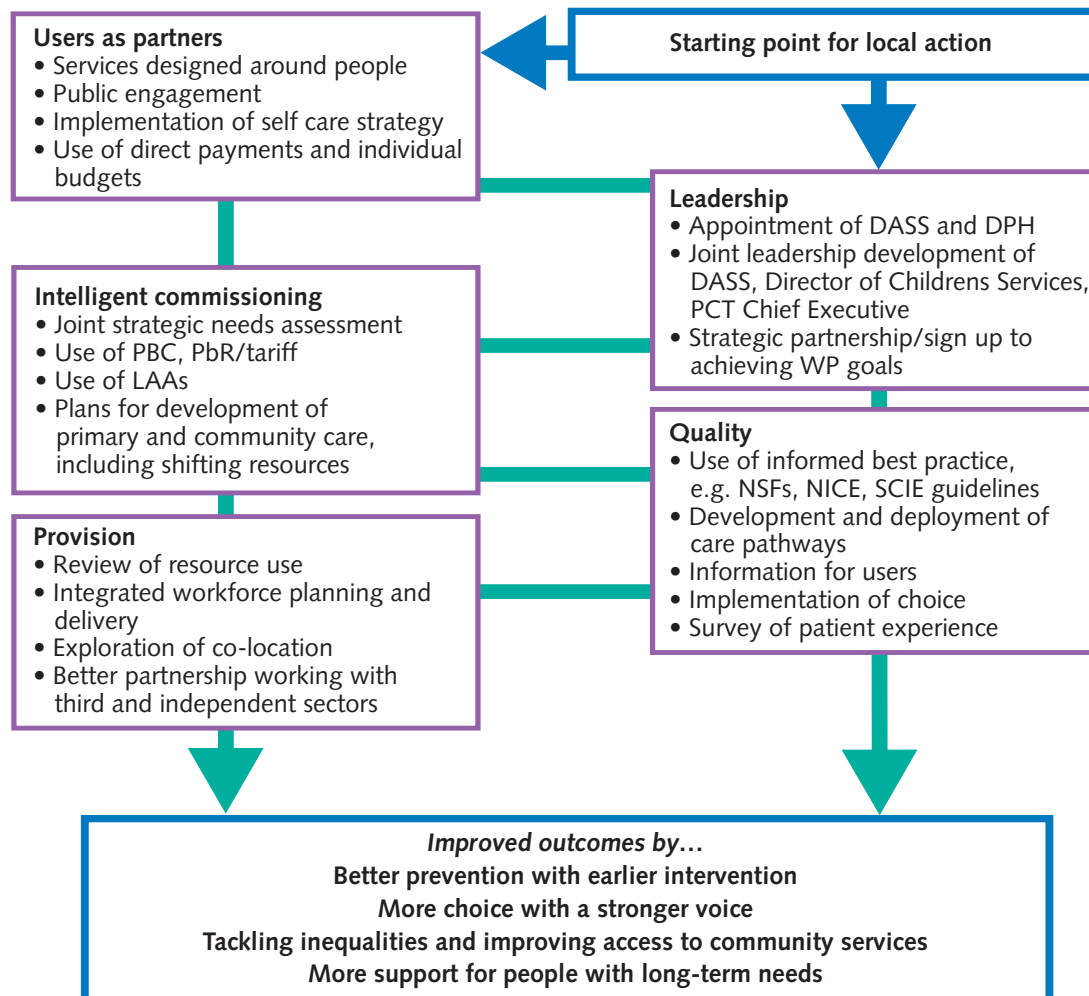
Starting point for local action

Users as partners
• Services designed around people
• Public engagement
• Implementation of self care strategy
• Use of direct payments and individual budgets

Leadership
• Appointment of DASS and DPH
• Joint leadership development of DASS, Director of Childrens Services, PCT Chief Executive
• Strategic partnership/sign up to achieving WP goals

Intelligent commissioning
• Joint strategic needs assessment
• Use of PBC, PbR/tariff
• Use of LAAs
• Plans for development of primary and community care, including shifting resources

Quality
• Use of informed best practice, e.g. NSFs, NICE, SCIE guidelines
• Development and deployment of care pathways
• Information for users
• Implementation of choice
• Survey of patient experience

Provision
• Review of resource use
• Integrated workforce planning and delivery
• Exploration of co-location
• Better partnership working with third and independent sectors

*Improved outcomes by…*
Better prevention with earlier intervention
More choice with a stronger voice
Tackling inequalities and improving access to community services
More support for people with long-term needs